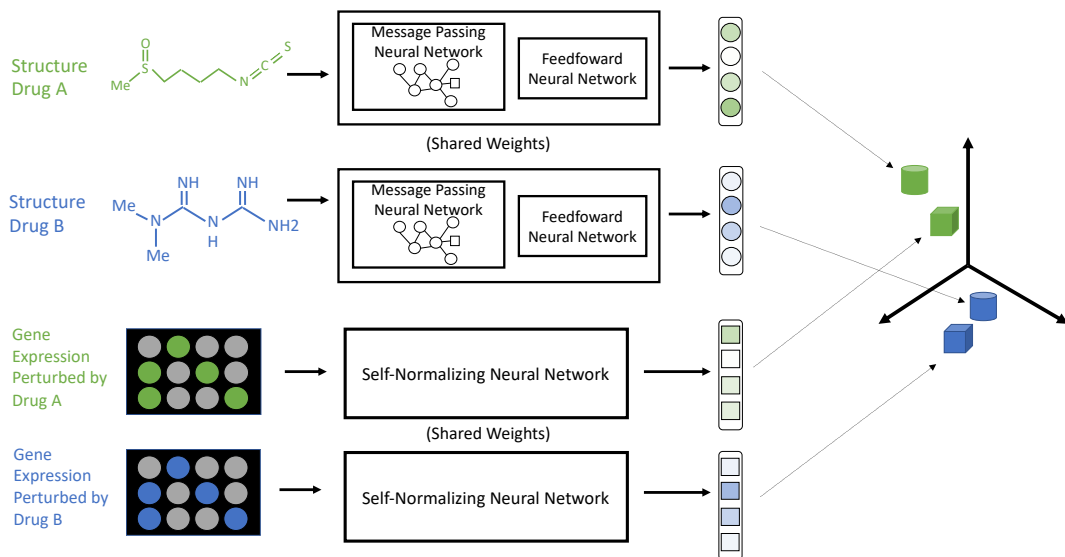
Structure Drug A

O
S
Me
N
C
S

Message Passing Neural Network

Feedfoward Neural Network

(Shared Weights)

Structure Drug B

NH
NH
Me
N
N
H
NH2
Me

Message Passing Neural Network

Feedfoward Neural Network

Gene Expression Perturbed by Drug A

Self-Normalizing Neural Network

(Shared Weights)

Gene Expression Perturbed by Drug B

Self-Normalizing Neural Network